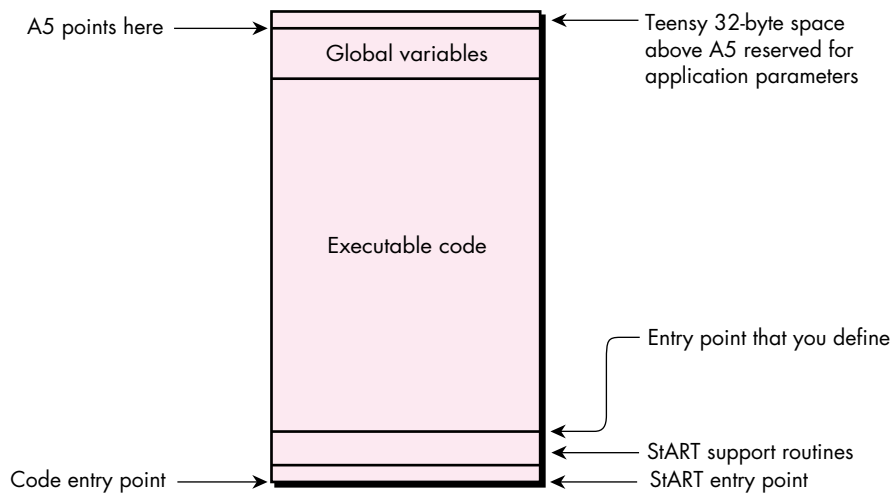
A5 points here

Global variables

Teensy 32-byte space above A5 reserved for application parameters

Executable code

Entry point that you define

StART support routines

Code entry point

StART entry point